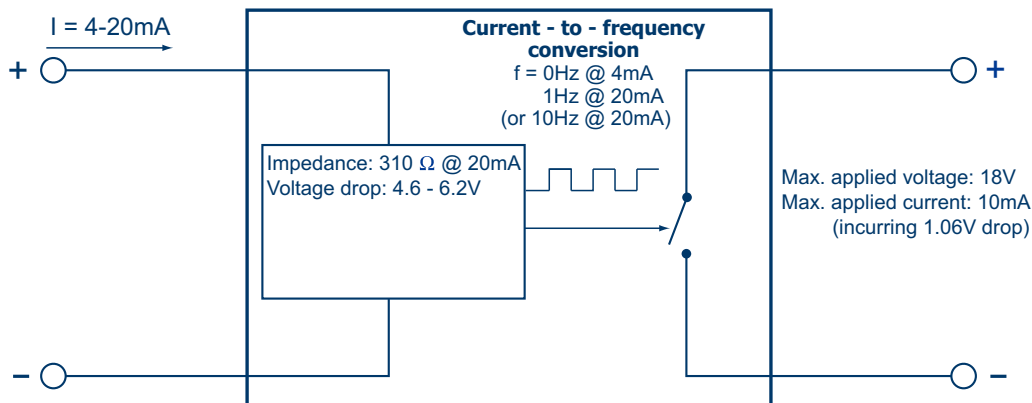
I = 4-20mA

+

Current - to - frequency conversion

f = 0Hz @ 4mA
1Hz @ 20mA
(or 10Hz @ 20mA)

+

Impedance: 310 Ω @ 20mA
Voltage drop: 4.6 - 6.2V

Max. applied voltage: 18V
Max. applied current: 10mA
(incurring 1.06V drop)

–

–